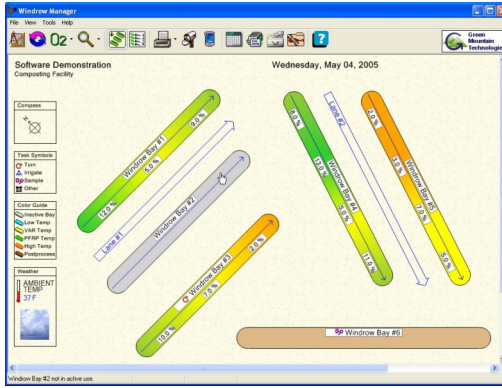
Windrow Manager

File View Tools Help

O2

Green Mountain Technologies

Software Demonstration
Composting Facility

Wednesday, May 04, 2005

Compass

N

Task Symbols
Turn
Irrigate
Sample
Other

Color Guide
Inactive Bay
Low Temp
VAR Temp
PFRP Temp
High Temp
Postprocess

Weather
AMBIENT TEMP
37 F

Windrow Bay #1
9.0 %
5.0 %
12.0 %

Lane #1

Windrow Bay #2

Windrow Bay #3
2.0 %
7.0 %
10.0 %

8.0 %
Windrow Bay #4
13.0 %
5.0 %
11.0 %

Lane #2

2.0 %
Windrow Bay #5
3.0 %
7.0 %
5.0 %

Windrow Bay #6

Windrow Bay #2 not in active use.